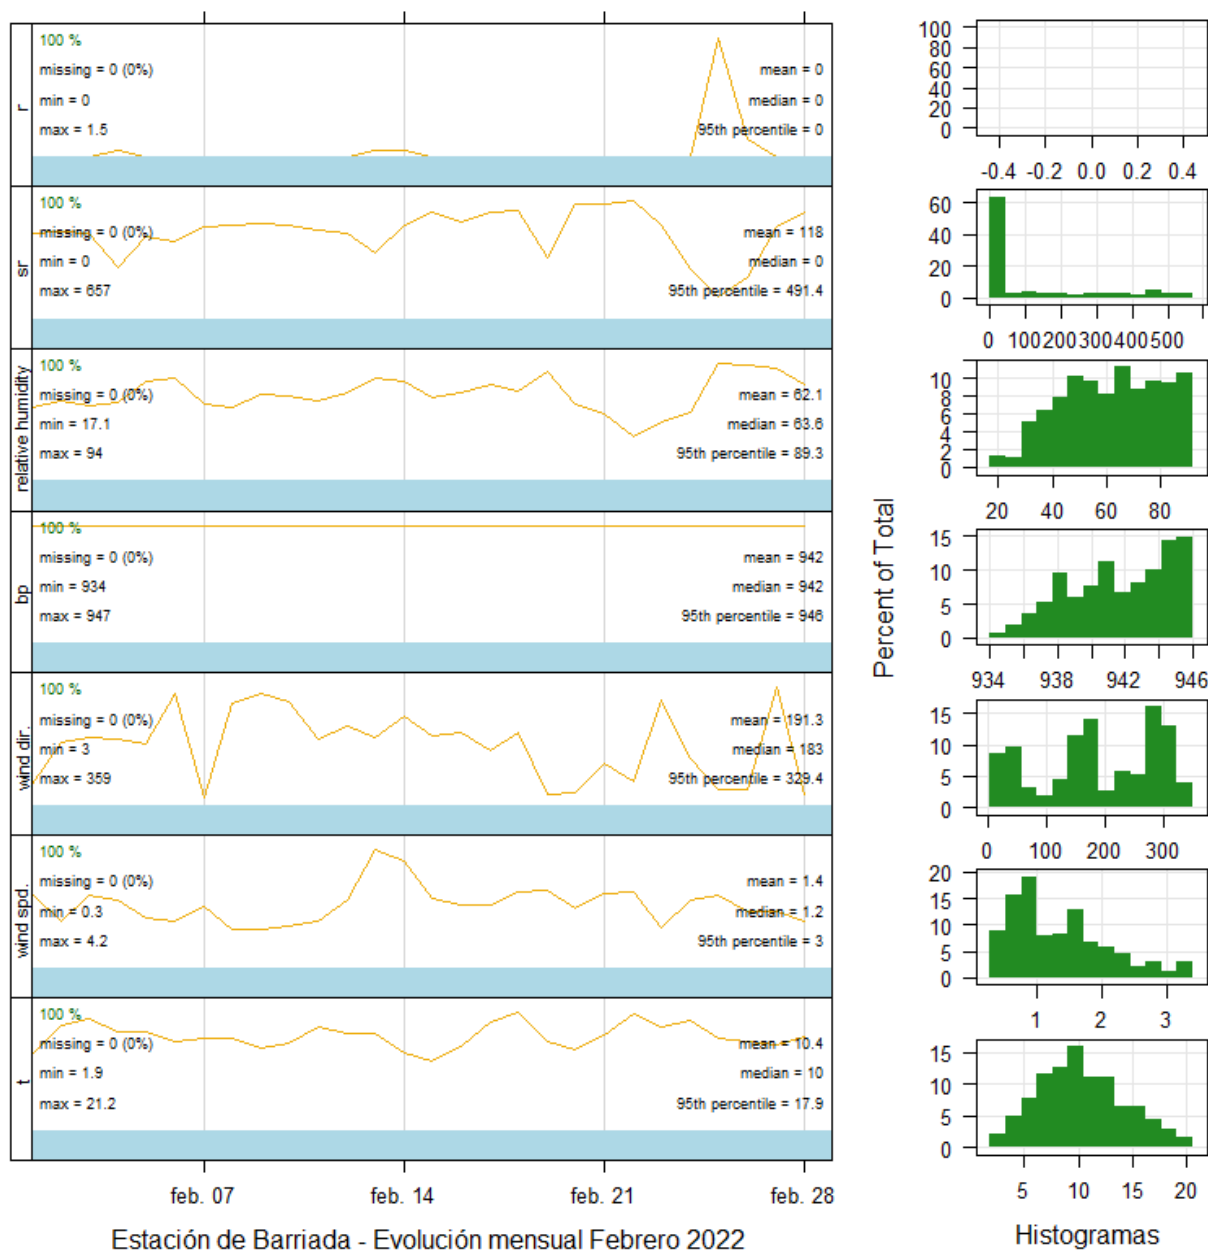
r
100 %
missing = 0 (0%)
min = 0
max = 1.5
mean = 0
median = 0
95th percentile = 0

sr
100 %
missing = 0 (0%)
min = 0
max = 657
mean = 118
median = 0
95th percentile = 491.4

relative humidity
100 %
missing = 0 (0%)
min = 17.1
max = 94
mean = 62.1
median = 63.6
95th percentile = 89.3

bp
100 %
missing = 0 (0%)
min = 934
max = 947
mean = 942
median = 942
95th percentile = 946

wind dir.
100 %
missing = 0 (0%)
min = 3
max = 359
mean = 191.3
median = 183
95th percentile = 329.4

wind spd.
100 %
missing = 0 (0%)
min = 0.3
max = 4.2
mean = 1.4
median = 1.2
95th percentile = 3

t
100 %
missing = 0 (0%)
min = 1.9
max = 21.2
mean = 10.4
median = 10
95th percentile = 17.9

feb. 07 feb. 14 feb. 21 feb. 28

Estación de Barriada - Evolución mensual Febrero 2022

Percent of Total

100 80 60 40 20 0
-0.4 -0.2 0.0 0.2 0.4

60 40 20 0
0 100 200 300 400 500

10 8 6 4 2 0
20 40 60 80

15 10 5 0
934 938 942 946

15 10 5 0
0 100 200 300

20 15 10 5 0
1 2 3

15 10 5 0
5 10 15 20

Histogramas